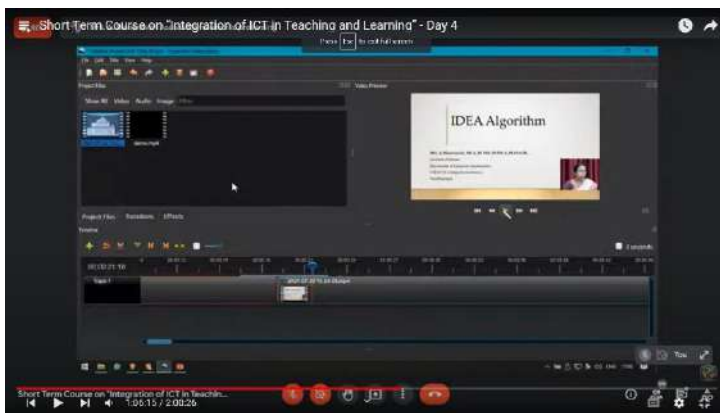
Short Term Course on "Integration of ICT in Teaching and Learning" - Day 4

Press Esc to exit full screen

Project Files

Show All Video Audio Image Filter

Video Preview

IDEA Algorithm

Project Files Transitions Effects

Timeline

00:00:21:16

Track 1

Short Term Course on "Integration of ICT in Teachin...

1:05:15 / 2:00:26

You